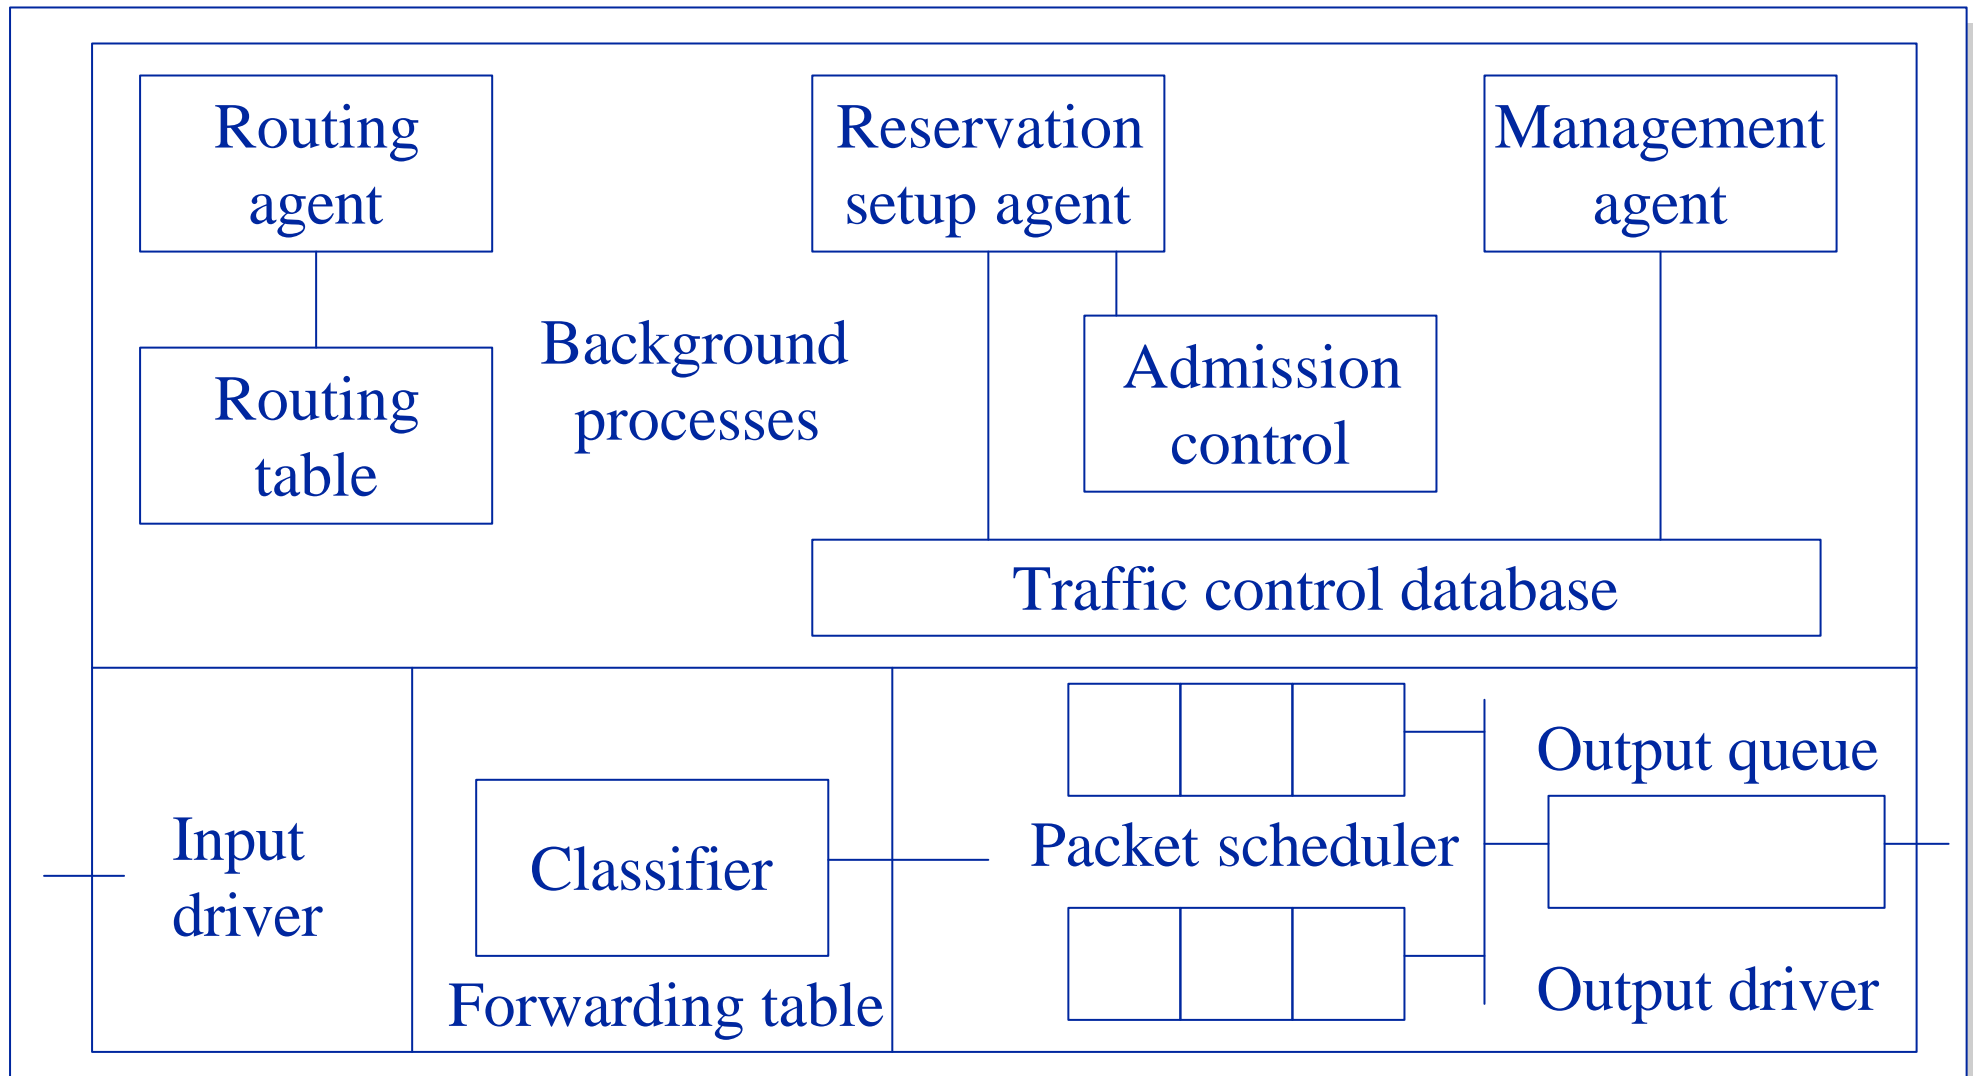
Routing agent

Reservation setup agent

Management agent

Background processes

Routing table

Admission control

Traffic control database

Input driver

Classifier

Forwarding table

Packet scheduler

Output queue

Output driver